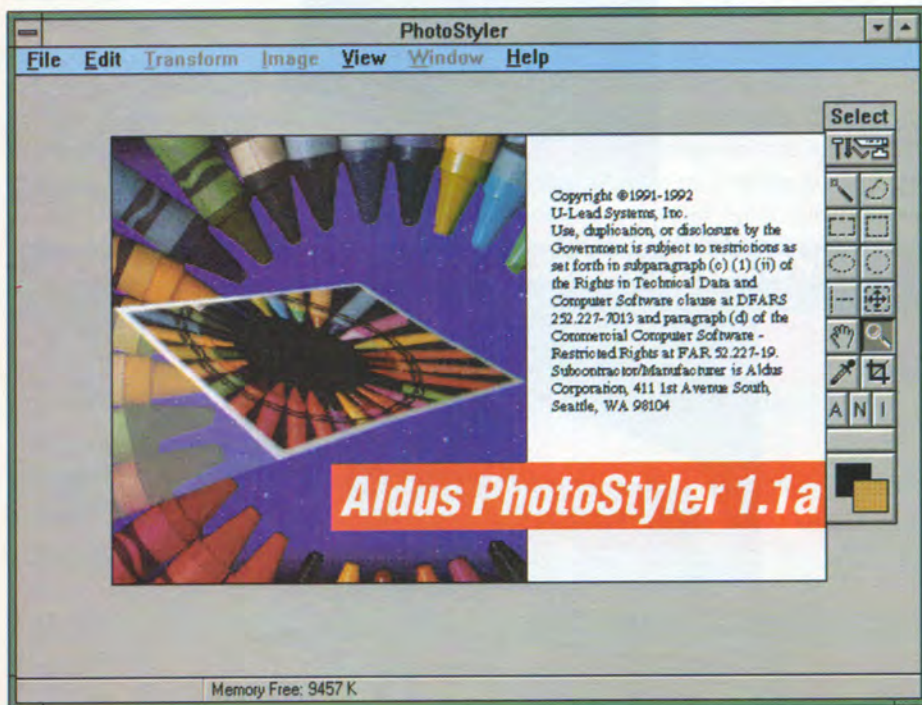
PhotoStyler

File Edit Transform Image View Window Help

Select

Copyright ©1991-1992 U-Lead Systems, Inc. Use, duplication, or disclosure by the Government is subject to restrictions as set forth in subparagraph (c) (1) (ii) of the Rights in Technical Data and Computer Software clause at DFARS 252.227-7013 and paragraph (d) of the Commercial Computer Software - Restricted Rights at FAR 52.227-19. Subcontractor/Manufacturer is Aldus Corporation, 411 1st Avenue South, Seattle, WA 98104

Aldus PhotoStyler 1.1a

A N I

Memory Free: 9457 K